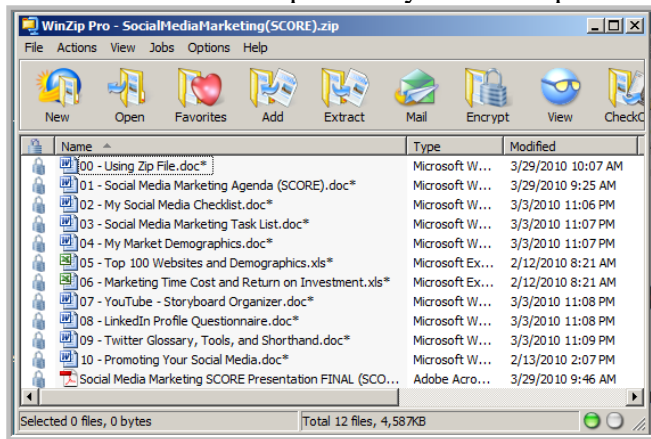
WinZip Pro - SocialMediaMarketing(SCORE).zip

File Actions View Jobs Options Help

New Open Favorites Add Extract Mail Encrypt View CheckO

| Name | Type | Modified |
|---|---|---|
| 00 - Using Zip File.doc* | Microsoft W... | 3/29/2010 10:07 AM |
| 01 - Social Media Marketing Agenda (SCORE).doc* | Microsoft W... | 3/29/2010 9:25 AM |
| 02 - My Social Media Checklist.doc* | Microsoft W... | 3/3/2010 11:06 PM |
| 03 - Social Media Marketing Task List.doc* | Microsoft W... | 3/3/2010 11:07 PM |
| 04 - My Market Demographics.doc* | Microsoft W... | 3/3/2010 11:07 PM |
| 05 - Top 100 Websites and Demographics.xls* | Microsoft Ex... | 2/12/2010 8:21 AM |
| 06 - Marketing Time Cost and Return on Investment.xls* | Microsoft Ex... | 2/12/2010 8:21 AM |
| 07 - YouTube - Storyboard Organizer.doc* | Microsoft W... | 3/3/2010 11:08 PM |
| 08 - LinkedIn Profile Questionnaire.doc* | Microsoft W... | 3/3/2010 11:08 PM |
| 09 - Twitter Glossary, Tools, and Shorthand.doc* | Microsoft W... | 3/3/2010 11:09 PM |
| 10 - Promoting Your Social Media.doc* | Microsoft W... | 2/13/2010 2:07 PM |
| Social Media Marketing SCORE Presentation FINAL (SCO... | Adobe Acro... | 3/29/2010 9:46 AM |

Selected 0 files, 0 bytes Total 12 files, 4,587KB